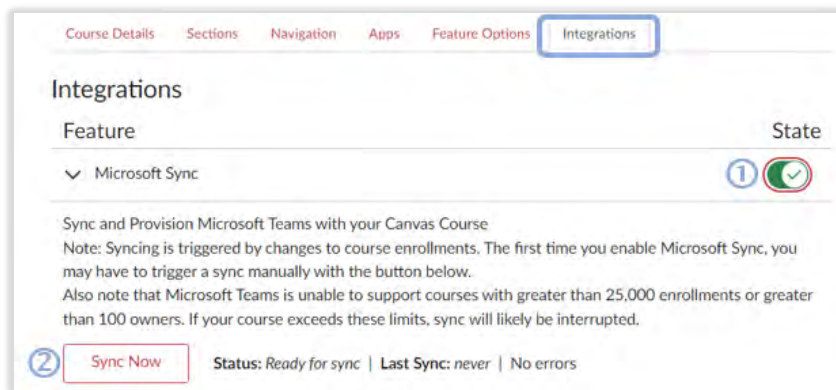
Course Details Sections Navigation Apps Feature Options Integrations

Integrations

Feature State

Microsoft Sync

1

Sync and Provision Microsoft Teams with your Canvas Course
Note: Syncing is triggered by changes to course enrollments. The first time you enable Microsoft Sync, you may have to trigger a sync manually with the button below.
Also note that Microsoft Teams is unable to support courses with greater than 25,000 enrollments or greater than 100 owners. If your course exceeds these limits, sync will likely be interrupted.

2

Sync Now

**Status:** *Ready for sync* | **Last Sync:** *never* | No errors